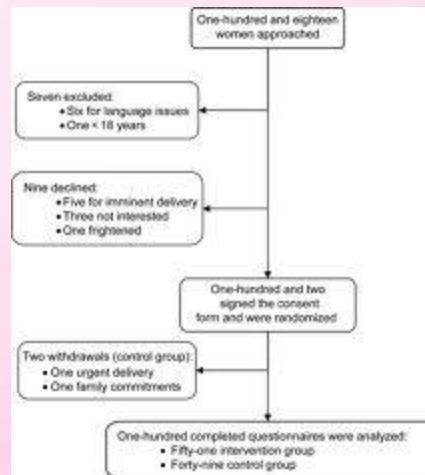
One-hundred and eighteen women approached

Seven excluded:
• Six for language issues
• One < 18 years

Nine declined:
• Five for imminent delivery
• Three not interested
• One frightened

One-hundred and two signed the consent form and were randomized

Two withdrawals (control group):
• One urgent delivery
• One family commitments

One-hundred completed questionnaires were analyzed:
• Fifty-one intervention group
• Forty-nine control group